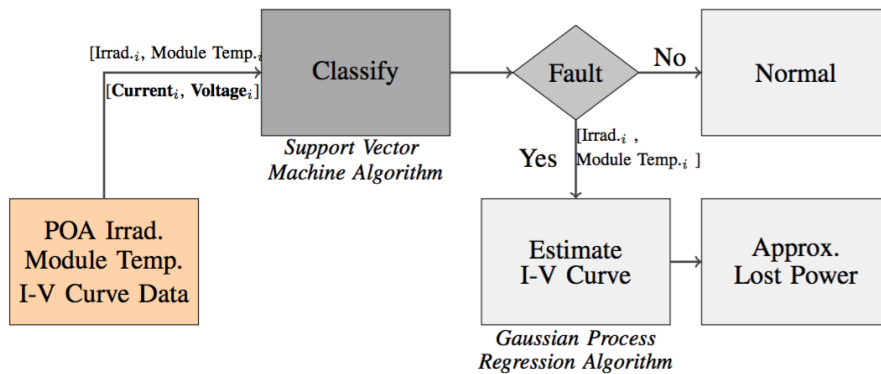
POA Irrad.
Module Temp.
I-V Curve Data

[Irrad.$_i$, Module Temp.$_i$]

[**Current**$_i$, **Voltage**$_i$]

Classify

*Support Vector Machine Algorithm*

Fault

No

Normal

Yes

[Irrad.$_i$ , Module Temp.$_i$ ]

Estimate I-V Curve

*Gaussian Process Regression Algorithm*

Approx. Lost Power